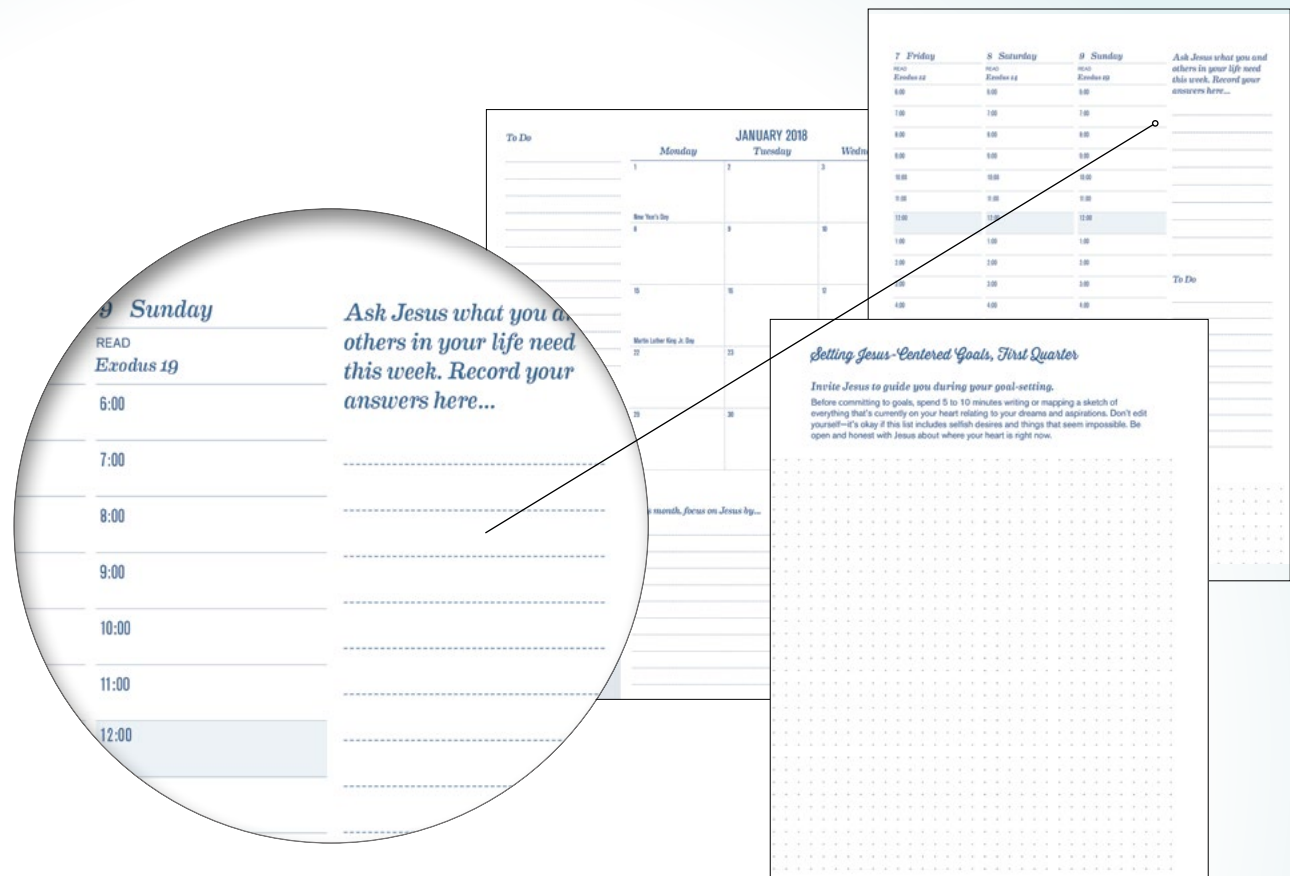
9 Sunday

READ
Exodus 19

6:00

7:00

8:00

9:00

10:00

11:00

12:00

Ask Jesus what you a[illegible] others in your life need this week. Record your answers here...

To Do

JANUARY 2018

Monday

Tuesday

Wedn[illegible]

1

2

3

New Year's Day

8

9

10

15

16

17

Martin Luther King Jr. Day

22

23

29

30

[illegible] month, focus on Jesus by...

7 Friday
READ
Exodus 12

8 Saturday
READ
Exodus 14

9 Sunday
READ
Exodus 19

6:00

7:00

8:00

9:00

10:00

11:00

12:00

1:00

2:00

3:00

4:00

Ask Jesus what you and others in your life need this week. Record your answers here...

To Do

Setting Jesus-Centered Goals, First Quarter

Invite Jesus to guide you during your goal-setting.

Before committing to goals, spend 5 to 10 minutes writing or mapping a sketch of everything that's currently on your heart relating to your dreams and aspirations. Don't edit yourself—it's okay if this list includes selfish desires and things that seem impossible. Be open and honest with Jesus about where your heart is right now.